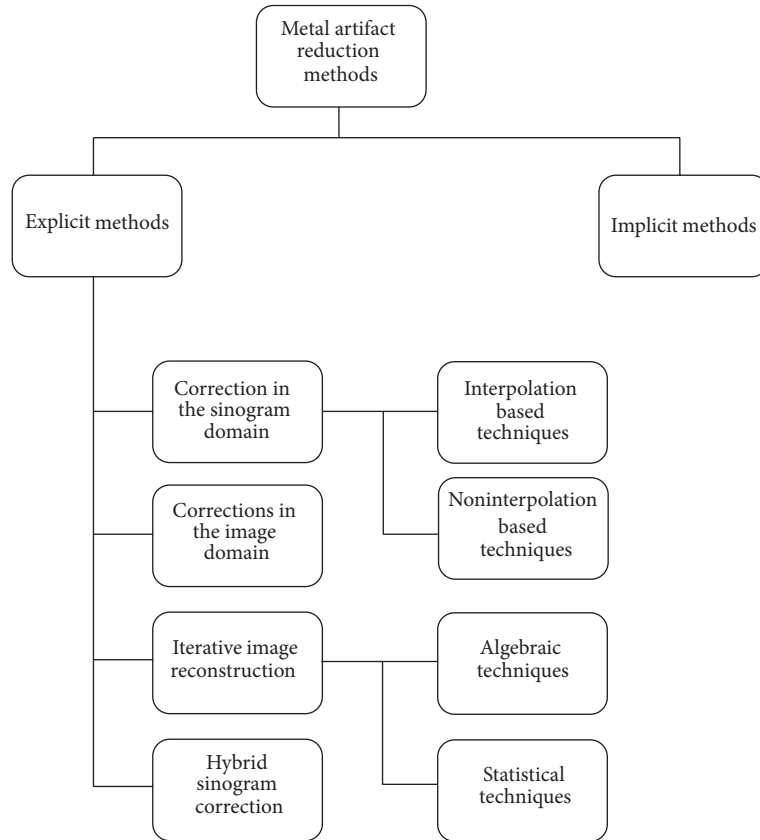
Metal artifact reduction methods

Explicit methods

Implicit methods

Correction in the sinogram domain

Interpolation based techniques

Noninterpolation based techniques

Corrections in the image domain

Iterative image reconstruction

Algebraic techniques

Hybrid sinogram correction

Statistical techniques